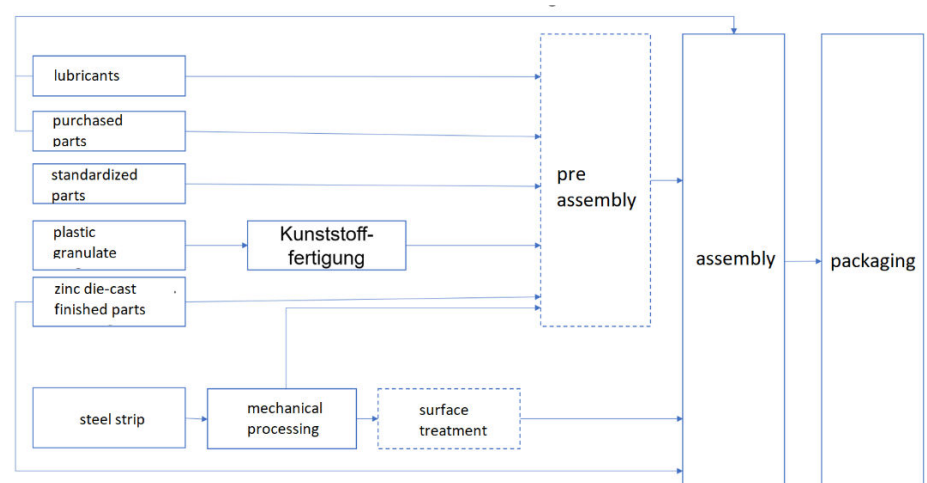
lubricants

purchased parts

standardized parts

plastic granulate

Kunststoff-fertigung

zinc die-cast finished parts

pre assembly

assembly

packaging

steel strip

mechanical processing

surface treatment